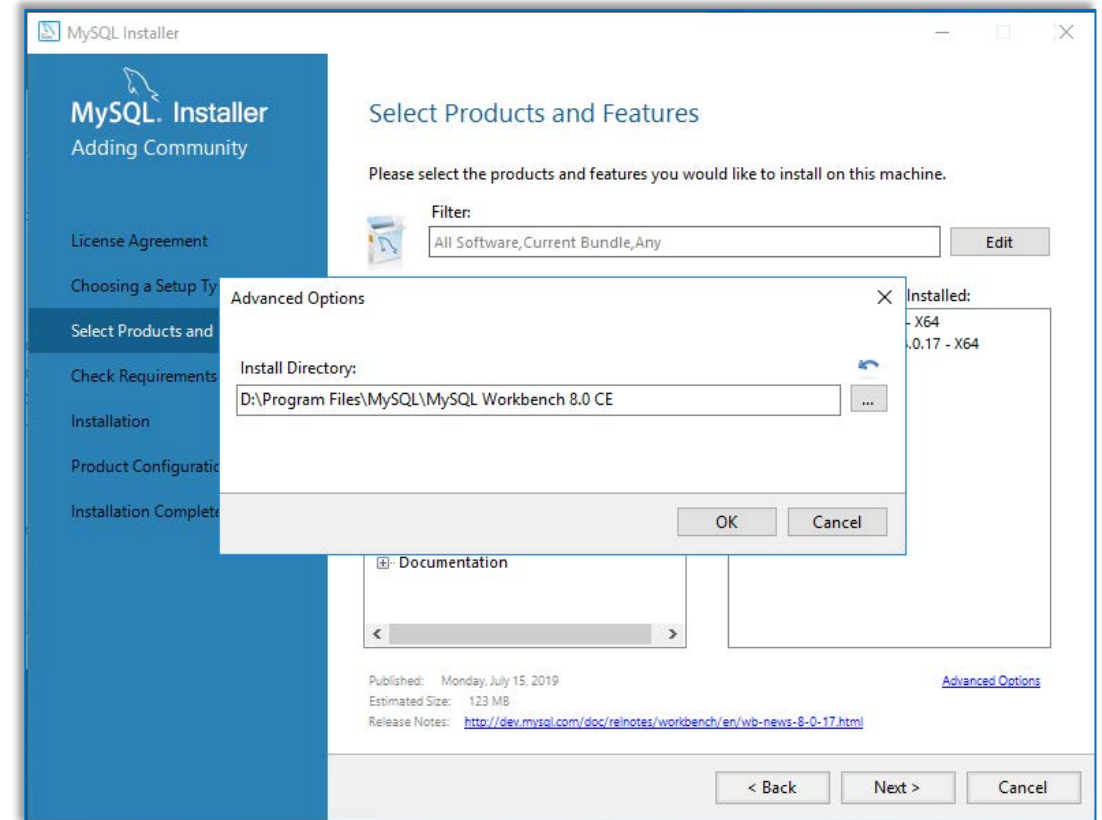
MySQL Installer

MySQL. Installer
Adding Community

License Agreement
Choosing a Setup Ty
Select Products and
Check Requirements
Installation
Product Configuratio
Installation Complete

Select Products and Features

Please select the products and features you would like to install on this machine.

Filter:
All Software,Current Bundle,Any
Edit

Installed:
- X64
.0.17 - X64

Advanced Options

Install Directory:
D:\Program Files\MySQL\MySQL Workbench 8.0 CE
...

OK
Cancel

Documentation

Published: Monday, July 15, 2019
Estimated Size: 123 MB
Release Notes: http://dev.mysql.com/doc/relnotes/workbench/en/wb-news-8-0-17.html

Advanced Options

< Back
Next >
Cancel